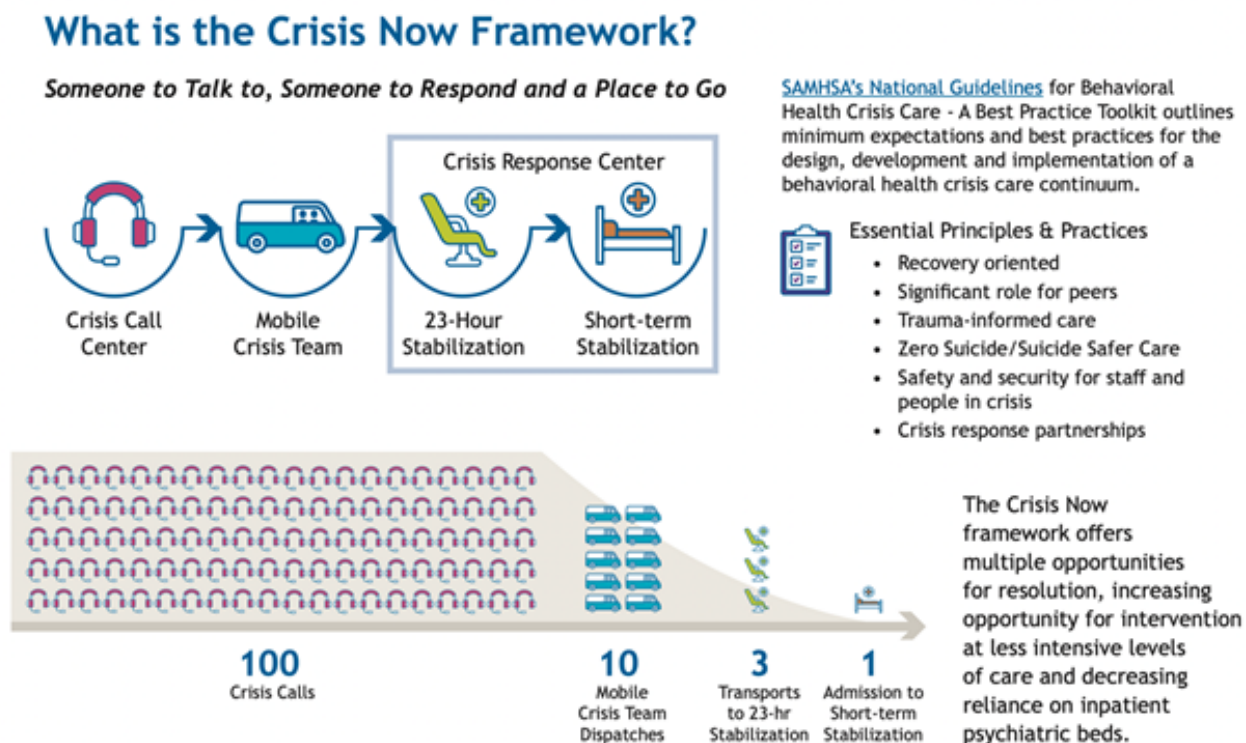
What is the Crisis Now Framework?

Someone to Talk to, Someone to Respond and a Place to Go

Crisis Call Center

Mobile Crisis Team

Crisis Response Center

23-Hour Stabilization

Short-term Stabilization

SAMHSA's National Guidelines for Behavioral Health Crisis Care - A Best Practice Toolkit outlines minimum expectations and best practices for the design, development and implementation of a behavioral health crisis care continuum.

Essential Principles & Practices
• Recovery oriented
• Significant role for peers
• Trauma-informed care
• Zero Suicide/Suicide Safer Care
• Safety and security for staff and people in crisis
• Crisis response partnerships

100
Crisis Calls

10
Mobile Crisis Team Dispatches

3
Transports to 23-hr Stabilization

1
Admission to Short-term Stabilization

The Crisis Now framework offers multiple opportunities for resolution, increasing opportunity for intervention at less intensive levels of care and decreasing reliance on inpatient psychiatric beds.